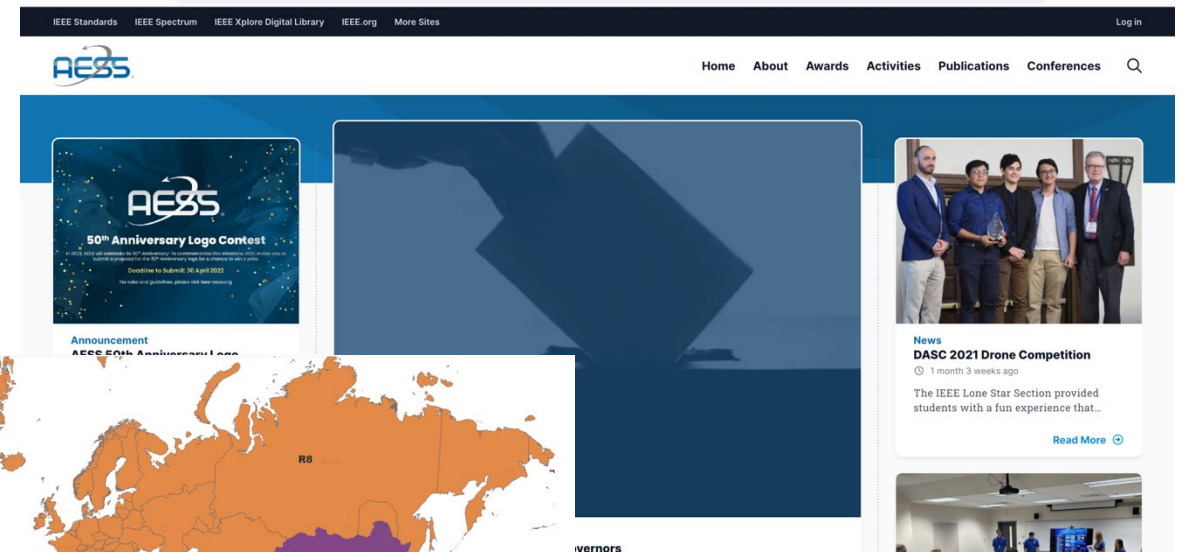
IEEE Standards IEEE Spectrum IEEE Xplore Digital Library IEEE.org More Sites

Log in

AESS

Home About Awards Activities Publications Conferences

AESS

50th Anniversary Logo Contest

In 2023, AESS will celebrate its 50th Anniversary! To commemorate this milestone AESS invites you to submit a proposal for the 50th Anniversary logo for a chance to win a prize.

Deadline to Submit: 30 April 2022

For rules and guidelines, please visit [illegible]

Announcement

AESS 50th Anniversary Logo

R8

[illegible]vernors

News

DASC 2021 Drone Competition

1 month 3 weeks ago

The IEEE Lone Star Section provided students with a fun experience that...

Read More